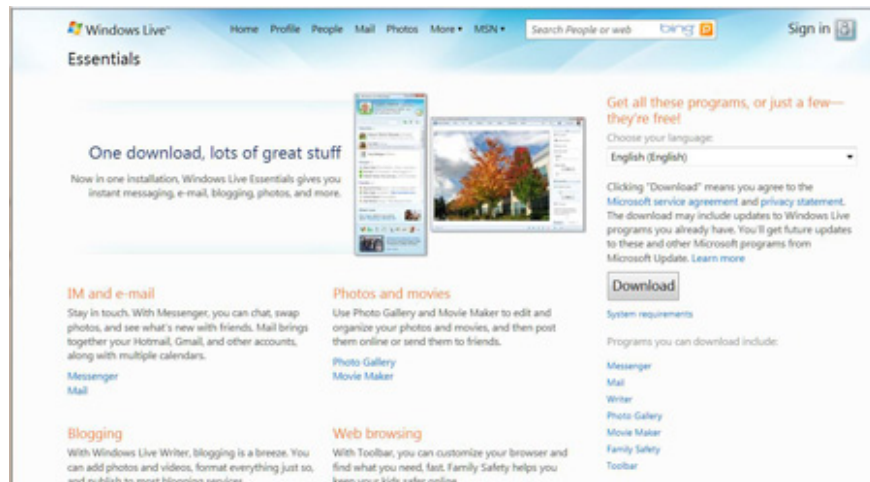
Windows Live™

Home Profile People Mail Photos More ▾ MSN ▾ Search People or web bing

Sign in

Essentials

One download, lots of great stuff

Now in one installation, Windows Live Essentials gives you instant messaging, e-mail, blogging, photos, and more.

Get all these programs, or just a few—they're free!

Choose your language:

English (English)

Clicking "Download" means you agree to the Microsoft service agreement and privacy statement. The download may include updates to Windows Live programs you already have. You'll get future updates to these and other Microsoft programs from Microsoft Update. Learn more

Download

System requirements

Programs you can download include:

Messenger
Mail
Writer
Photo Gallery
Movie Maker
Family Safety
Toolbar

IM and e-mail

Stay in touch. With Messenger, you can chat, swap photos, and see what's new with friends. Mail brings together your Hotmail, Gmail, and other accounts, along with multiple calendars.

Messenger
Mail

Photos and movies

Use Photo Gallery and Movie Maker to edit and organize your photos and movies, and then post them online or send them to friends.

Photo Gallery
Movie Maker

Blogging

With Windows Live Writer, blogging is a breeze. You can add photos and videos, format everything just so, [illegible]

Web browsing

With Toolbar, you can customize your browser and find what you need, fast. Family Safety helps you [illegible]